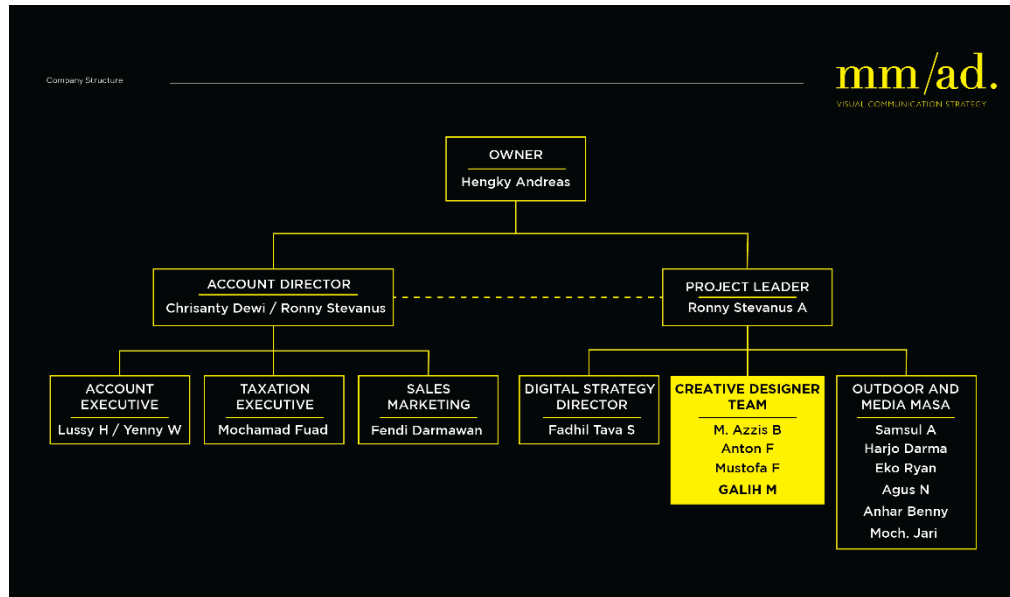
Company Structure

mm/ad.
VISUAL COMMUNICATION STRATEGY

OWNER
Hengky Andreas

ACCOUNT DIRECTOR
Chrisanty Dewi / Ronny Stevanus

PROJECT LEADER
Ronny Stevanus A

ACCOUNT EXECUTIVE
Lussy H / Yenny W

TAXATION EXECUTIVE
Mochamad Fuad

SALES MARKETING
Fendi Darmawan

DIGITAL STRATEGY DIRECTOR
Fadhil Tava S

CREATIVE DESIGNER TEAM
M. Azzis B
Anton F
Mustofa F
GALIH M

OUTDOOR AND MEDIA MASA
Samsul A
Harjo Darma
Eko Ryan
Agus N
Anhar Benny
Moch. Jari